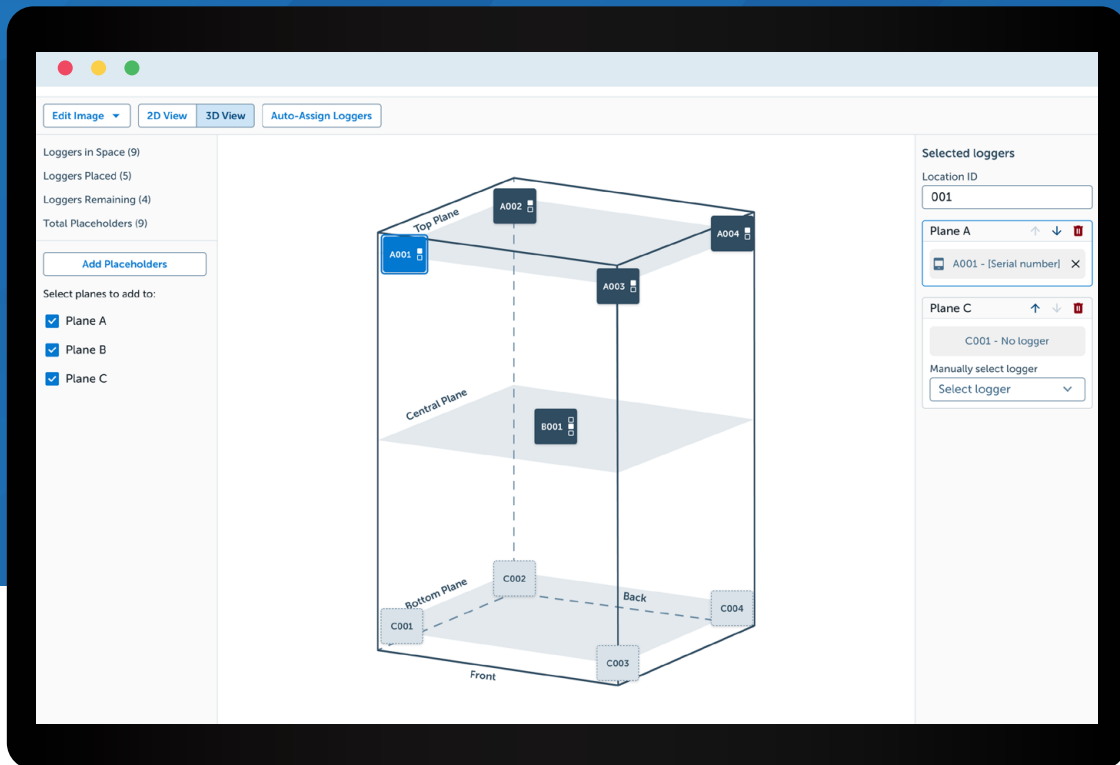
Edit Image 2D View 3D View Auto-Assign Loggers

Loggers in Space (9)
Loggers Placed (5)
Loggers Remaining (4)
Total Placeholders (9)

Add Placeholders

Select planes to add to:

Plane A
Plane B
Plane C

Top Plane
A002
A001
A004
A003
Central Plane
B001
C002
Bottom Plane
Back
C004
C001
C003
Front

Selected loggers

Location ID
001

Plane A
A001 - [Serial number]

Plane C
C001 - No logger
Manually select logger
Select logger